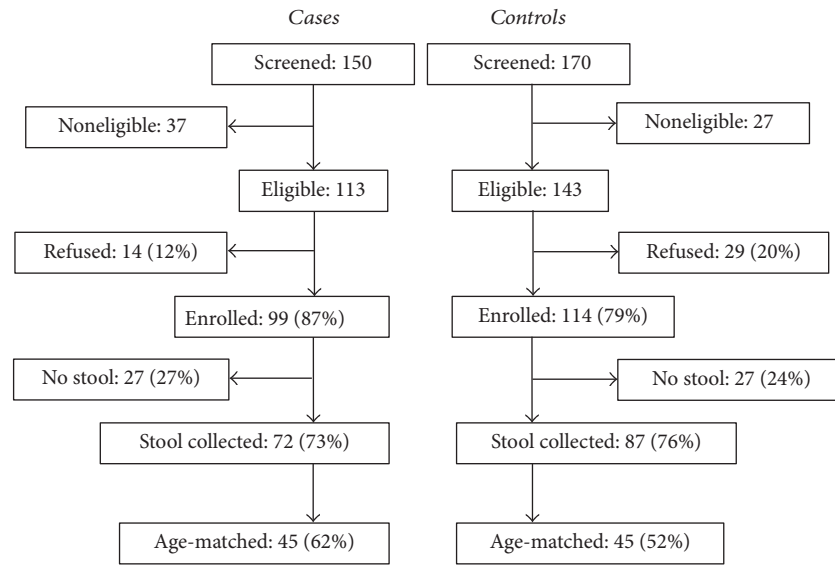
*Cases*

Screened: 150

Noneligible: 37

Eligible: 113

Refused: 14 (12%)

Enrolled: 99 (87%)

No stool: 27 (27%)

Stool collected: 72 (73%)

Age-matched: 45 (62%)

*Controls*

Screened: 170

Noneligible: 27

Eligible: 143

Refused: 29 (20%)

Enrolled: 114 (79%)

No stool: 27 (24%)

Stool collected: 87 (76%)

Age-matched: 45 (52%)